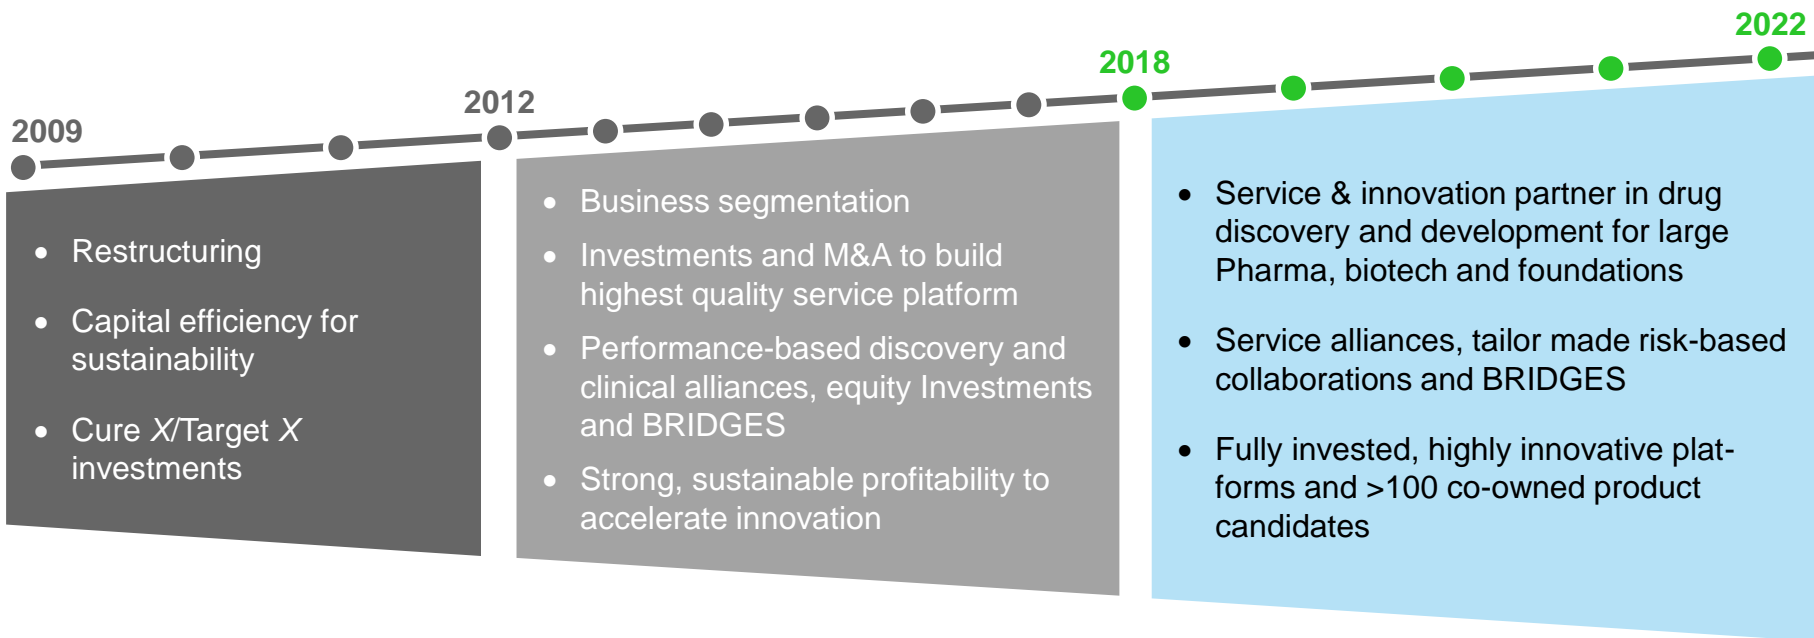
2009

- Restructuring
- Capital efficiency for sustainability
- Cure *X*/Target *X* investments

2012

- Business segmentation
- Investments and M&A to build highest quality service platform
- Performance-based discovery and clinical alliances, equity Investments and BRIDGES
- Strong, sustainable profitability to accelerate innovation

2018

2022

- Service & innovation partner in drug discovery and development for large Pharma, biotech and foundations
- Service alliances, tailor made risk-based collaborations and BRIDGES
- Fully invested, highly innovative platforms and >100 co-owned product candidates